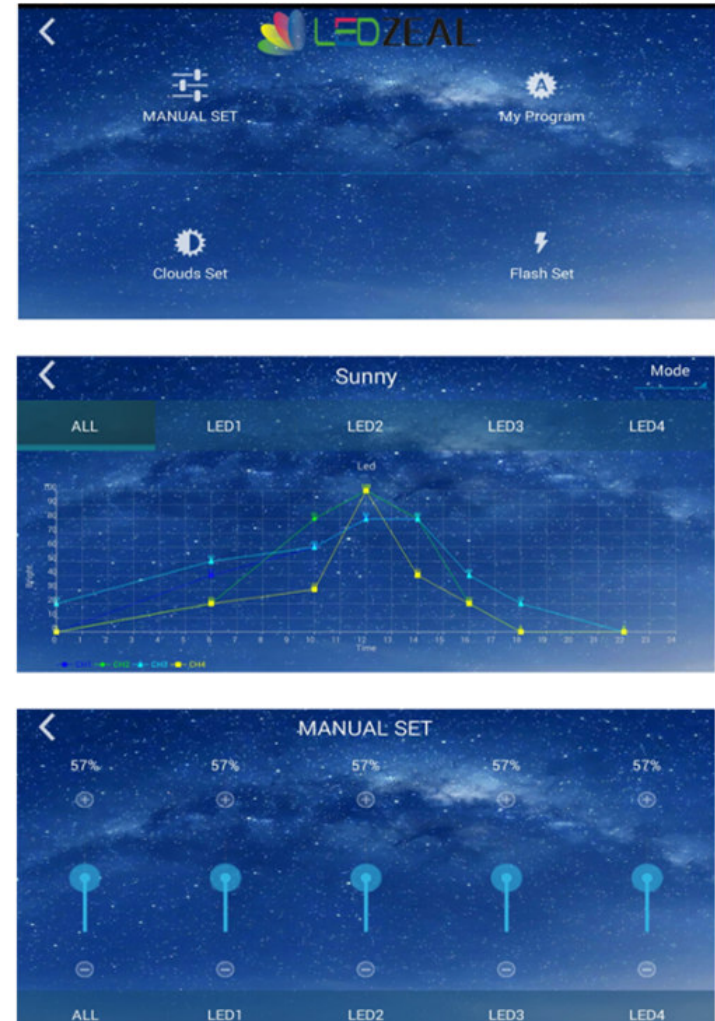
LEDZEAL

MANUAL SET

My Program

Clouds Set

Flash Set

Sunny

Mode

ALL LED1 LED2 LED3 LED4

Led

100 90 80 70 60 50 40 30 20 10 0

Bright

0 1 2 3 4 5 6 7 8 9 10 11 12 13 14 15 16 17 18 19 20 21 22 23 24

Time

CH1 CH2 CH3 CH4

MANUAL SET

57% 57% 57% 57% 57%

ALL LED1 LED2 LED3 LED4